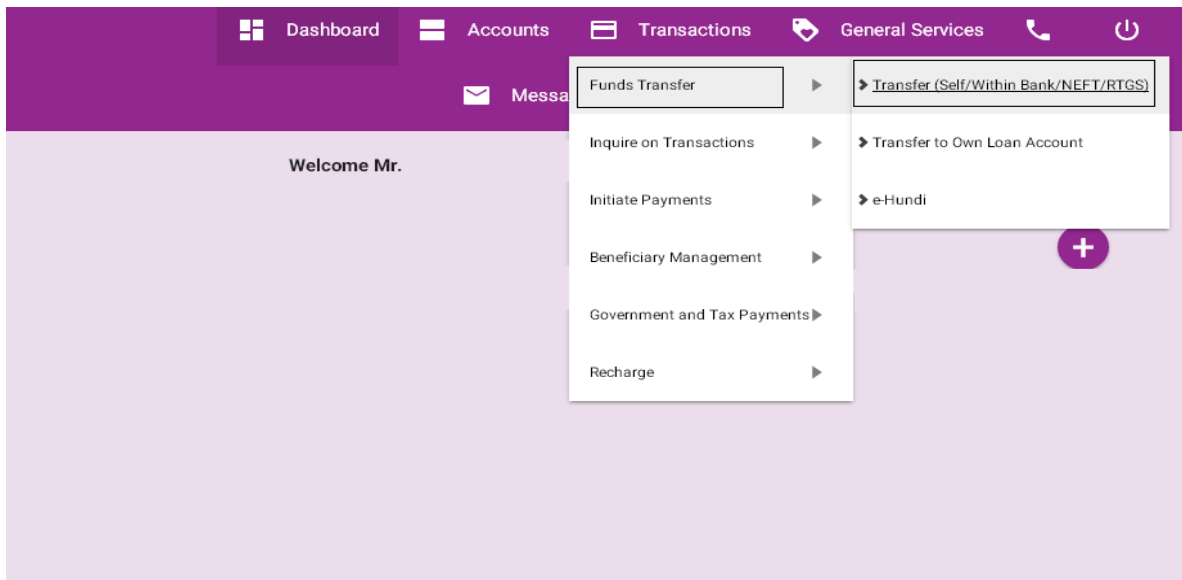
Dashboard Accounts Transactions General Services

Messa

Welcome Mr.

Funds Transfer

Inquire on Transactions

Initiate Payments

Beneficiary Management

Government and Tax Payments

Recharge

Transfer (Self/Within Bank/NEFT/RTGS)

Transfer to Own Loan Account

e-Hundi